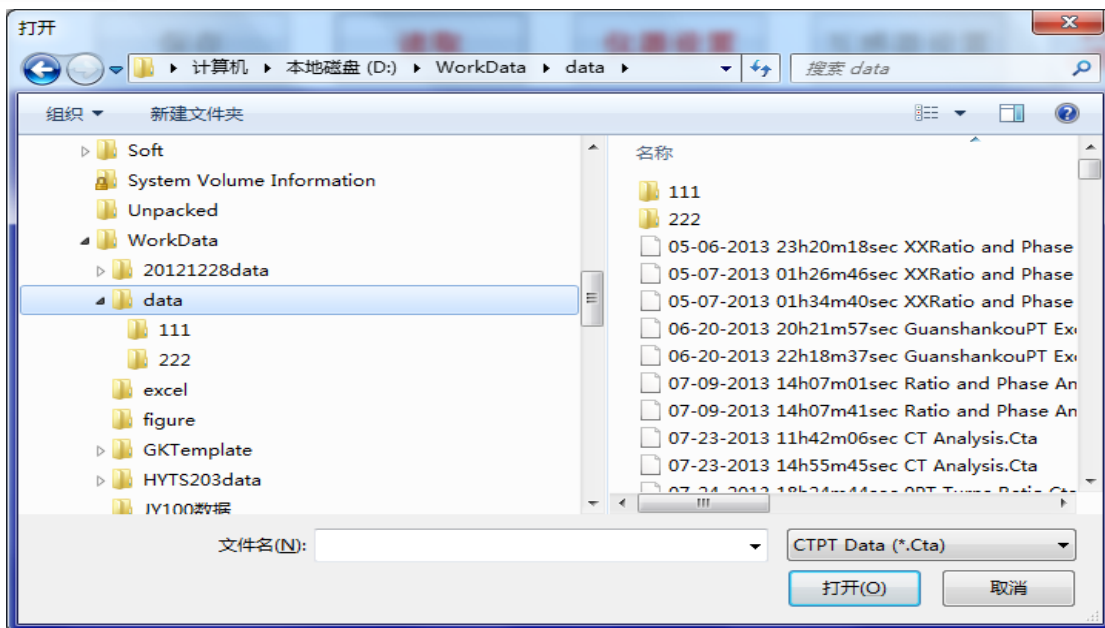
打开

计算机 ▸ 本地磁盘 (D:) ▸ WorkData ▸ data ▸

搜索 data

组织 ▾ 新建文件夹

Soft
System Volume Information
Unpacked
WorkData
20121228data
data
111
222
excel
figure
GKTemplate
HYTS203data
JY100数据

名称

111
222
05-06-2013 23h20m18sec XXRatio and Phase
05-07-2013 01h26m46sec XXRatio and Phase
05-07-2013 01h34m40sec XXRatio and Phase
06-20-2013 20h21m57sec GuanshankouPT Ex
06-20-2013 22h18m37sec GuanshankouPT Ex
07-09-2013 14h07m01sec Ratio and Phase An
07-09-2013 14h07m41sec Ratio and Phase An
07-23-2013 11h42m06sec CT Analysis.Cta
07-23-2013 14h55m45sec CT Analysis.Cta
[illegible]

文件名(N):

CTPT Data (*.Cta)

打开(O)
取消